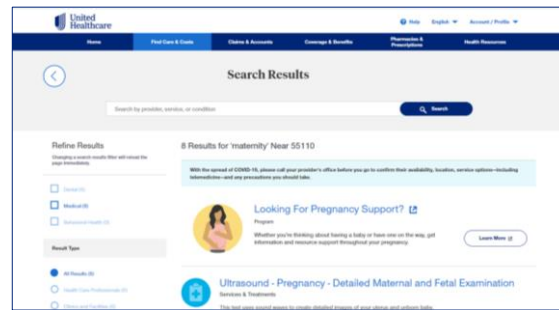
United Healthcare

Help English Account / Profile

Home Find Care & Costs Claims & Accounts Coverage & Benefits Pharmacies & Prescriptions Health Resources

Search Results

Search by provider, service, or condition

Search

Refine Results

Changing a search results filter will reload the page immediately.

Dental (1)

Medical (8)

Behavioral Health (2)

Result Type

All Results (8)

Health Care Professionals (4)

Clinics and Facilities (4)

8 Results for 'maternity' Near 55110

With the spread of COVID-19, please call your provider's office before you go to confirm their availability, location, service options—including telemedicine—and any precautions you should take.

Looking For Pregnancy Support?

Program

Whether you're thinking about having a baby or have one on the way, get information and resource support throughout your pregnancy.

Learn More

Ultrasound - Pregnancy - Detailed Maternal and Fetal Examination

Services & Treatments

This test uses sound waves to create detailed images of your uterus and unborn baby.